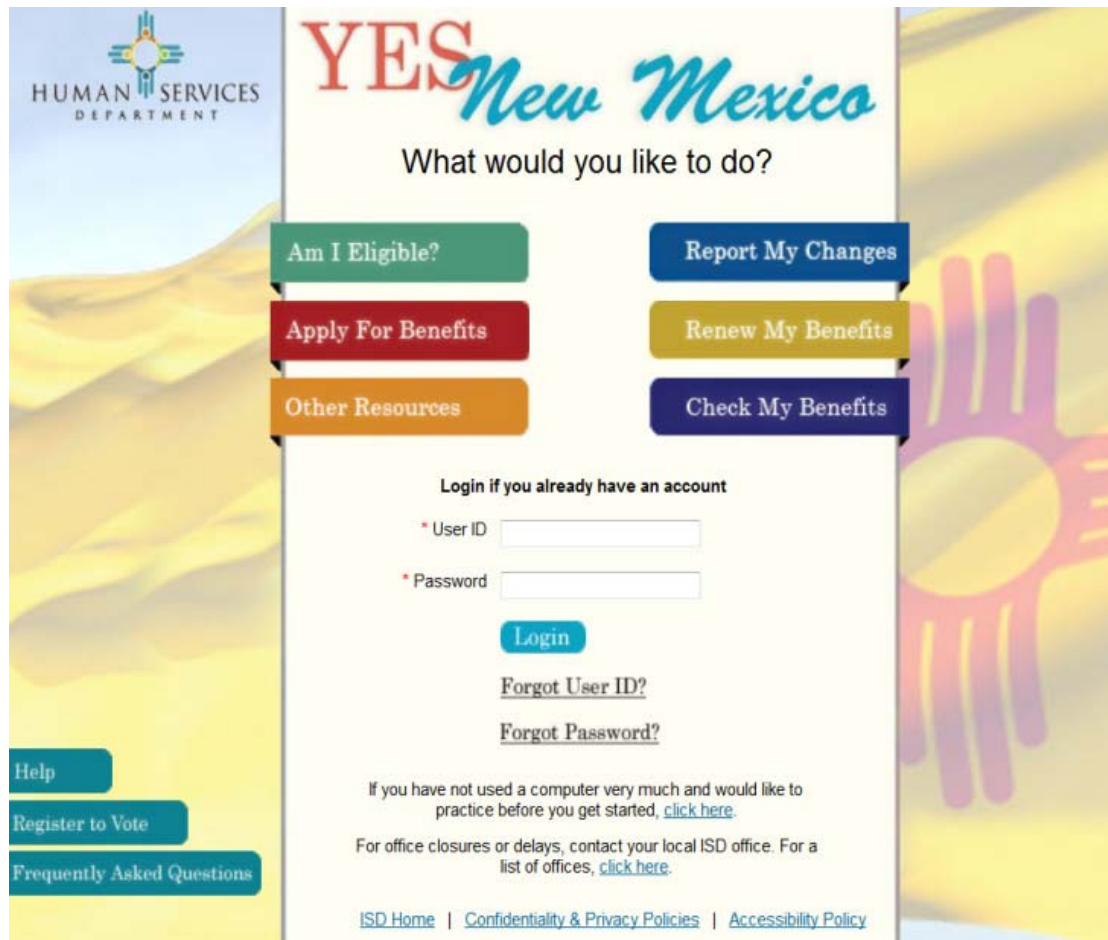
HUMAN SERVICES
DEPARTMENT

YES New Mexico

What would you like to do?

Am I Eligible?

Report My Changes

Apply For Benefits

Renew My Benefits

Other Resources

Check My Benefits

Login if you already have an account

* User ID

* Password

Login

Forgot User ID?

Forgot Password?

Help

Register to Vote

Frequently Asked Questions

If you have not used a computer very much and would like to practice before you get started, click here.

For office closures or delays, contact your local ISD office. For a list of offices, click here.

ISD Home | Confidentiality & Privacy Policies | Accessibility Policy